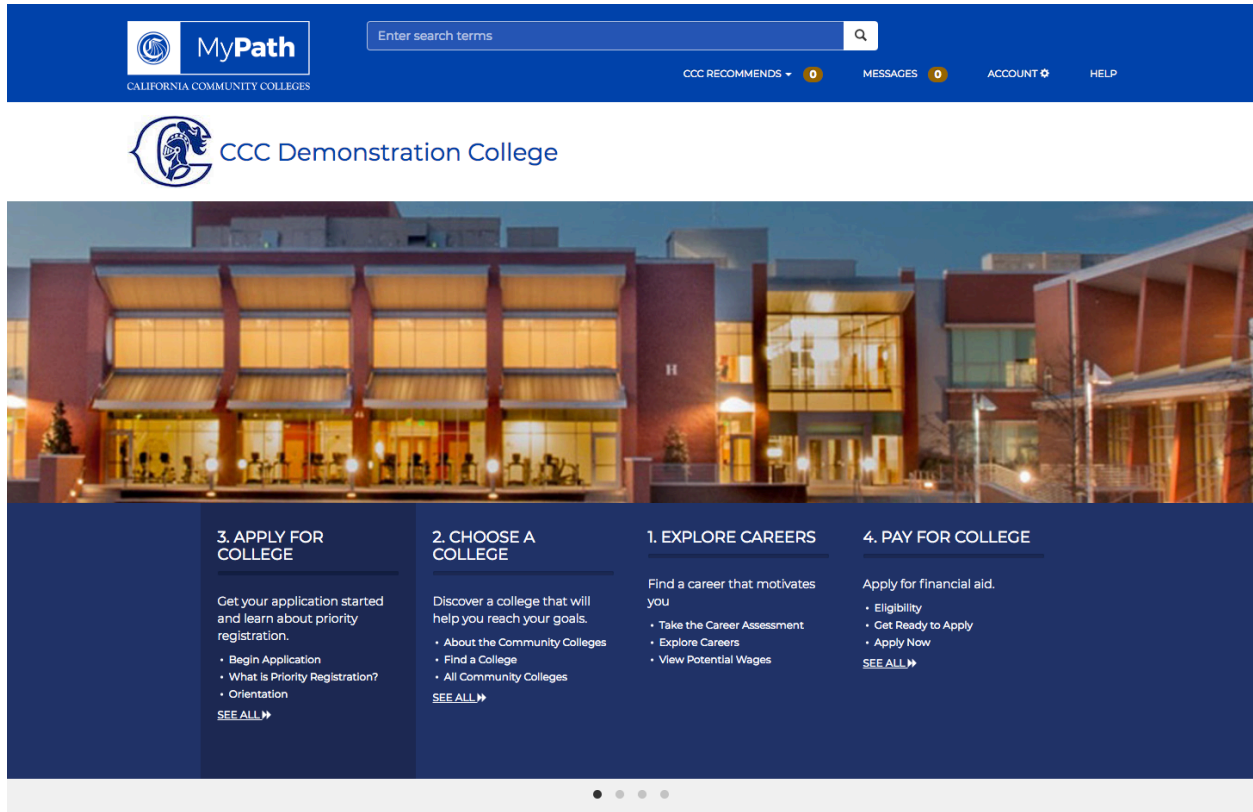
MyPath
CALIFORNIA COMMUNITY COLLEGES

Enter search terms

CCC RECOMMENDS 0 MESSAGES 0 ACCOUNT HELP

CCC Demonstration College

3. APPLY FOR COLLEGE

Get your application started and learn about priority registration.

- Begin Application
- What is Priority Registration?
- Orientation

SEE ALL

2. CHOOSE A COLLEGE

Discover a college that will help you reach your goals.

- About the Community Colleges
- Find a College
- All Community Colleges

SEE ALL

1. EXPLORE CAREERS

Find a career that motivates you

- Take the Career Assessment
- Explore Careers
- View Potential Wages

4. PAY FOR COLLEGE

Apply for financial aid.

- Eligibility
- Get Ready to Apply
- Apply Now

SEE ALL